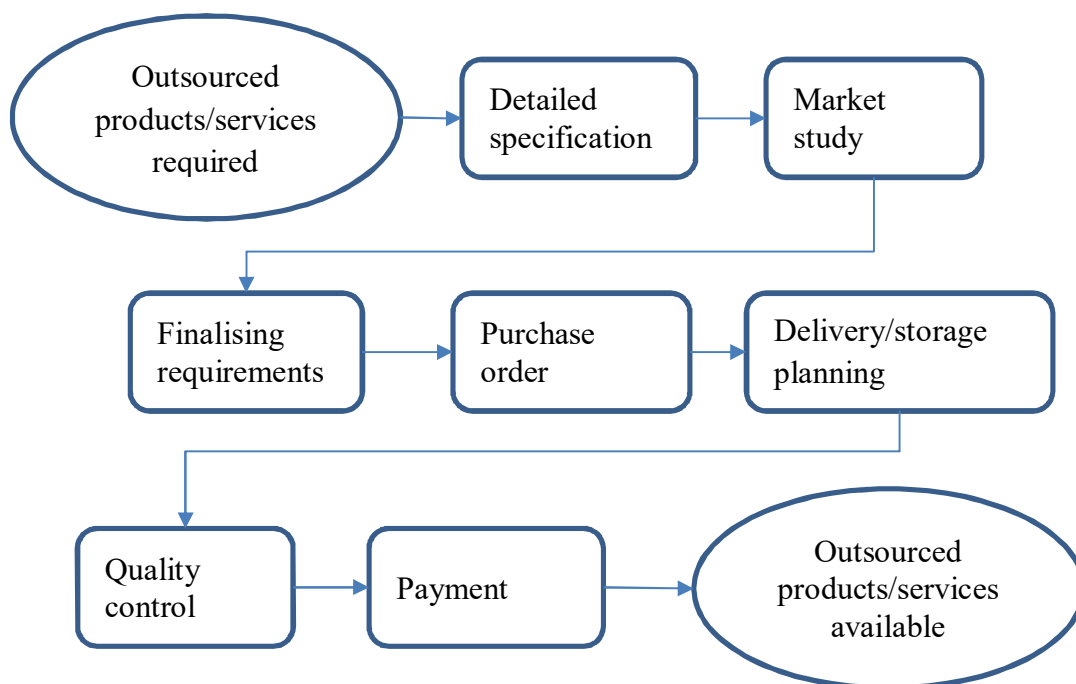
Outsourced products/services required

Detailed specification

Market study

Finalising requirements

Purchase order

Delivery/storage planning

Quality control

Payment

Outsourced products/services available